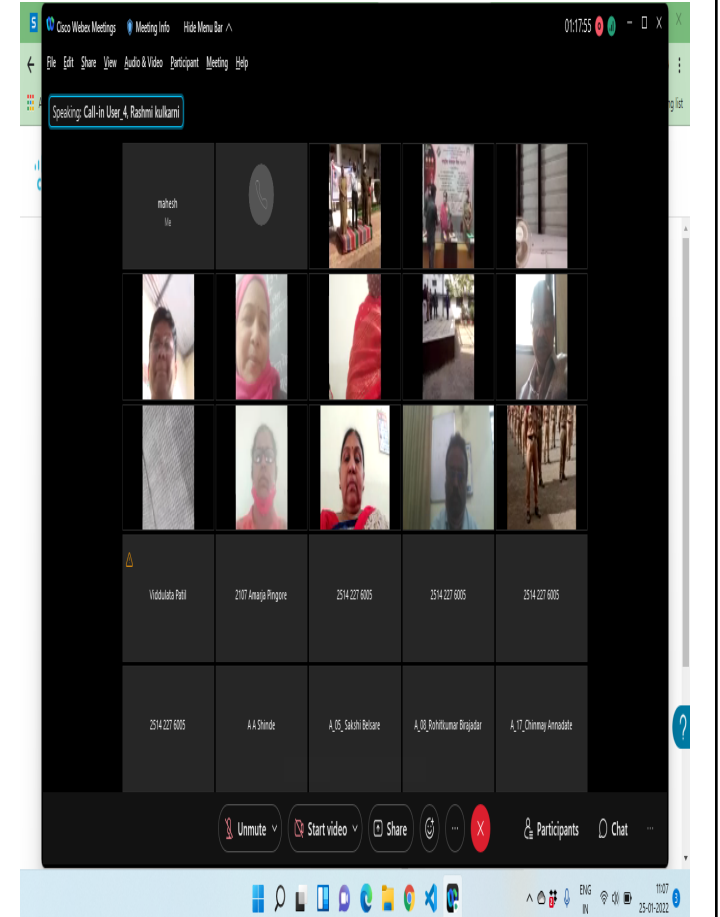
Cisco Webex Meetings   Meeting Info   Hide Menu Bar ^   01:17:55

File  Edit  Share  View  Audio & Video  Participant  Meeting  Help

Speaking: Call-in User_4, Rashmi kulkarni

mahesh
Me

Viddulata Patil

2107 Amarja Pingore

2514 227 6005

2514 227 6005

2514 227 6005

2514 227 6005

A A Shinde

A_05_Sakshi Belsare

A_08_Rohitkumar Birajadar

A_17_Chinmay Annadate

Unmute   Start video   Share   Participants   Chat

ENG IN   11:07   25-01-2022